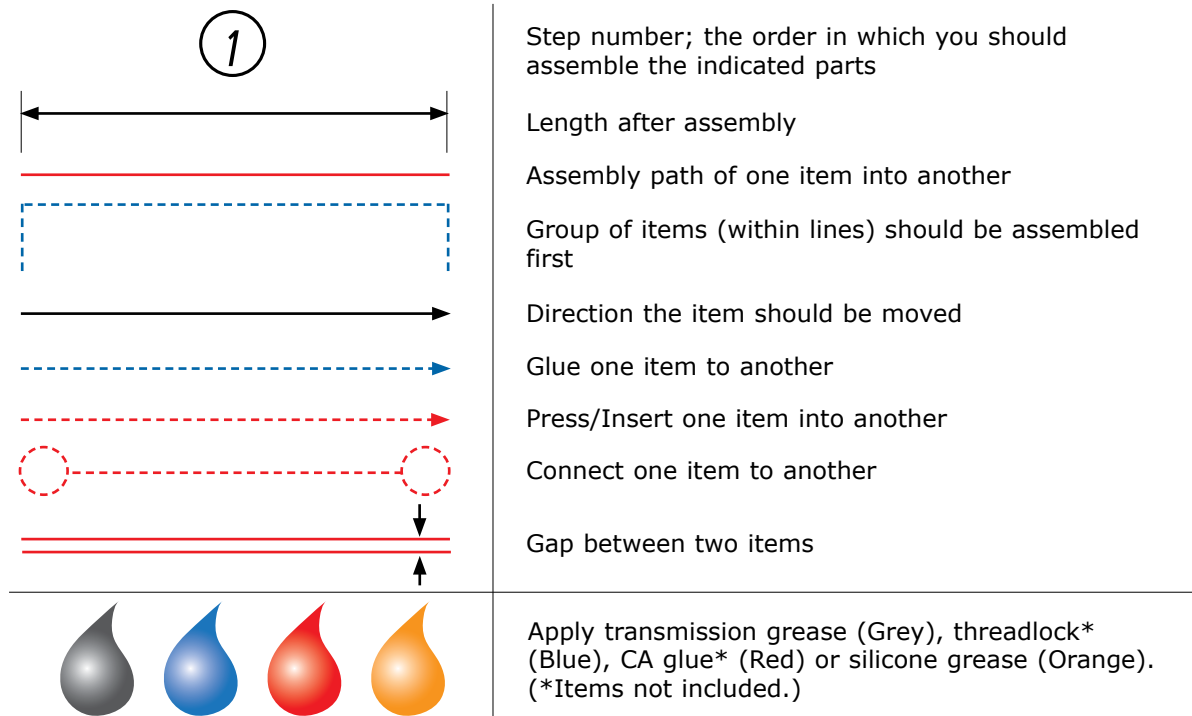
1

Step number; the order in which you should assemble the indicated parts

Length after assembly

Assembly path of one item into another

Group of items (within lines) should be assembled first

Direction the item should be moved

Glue one item to another

Press/Insert one item into another

Connect one item to another

Gap between two items

Apply transmission grease (Grey), threadlock* (Blue), CA glue* (Red) or silicone grease (Orange). (*Items not included.)